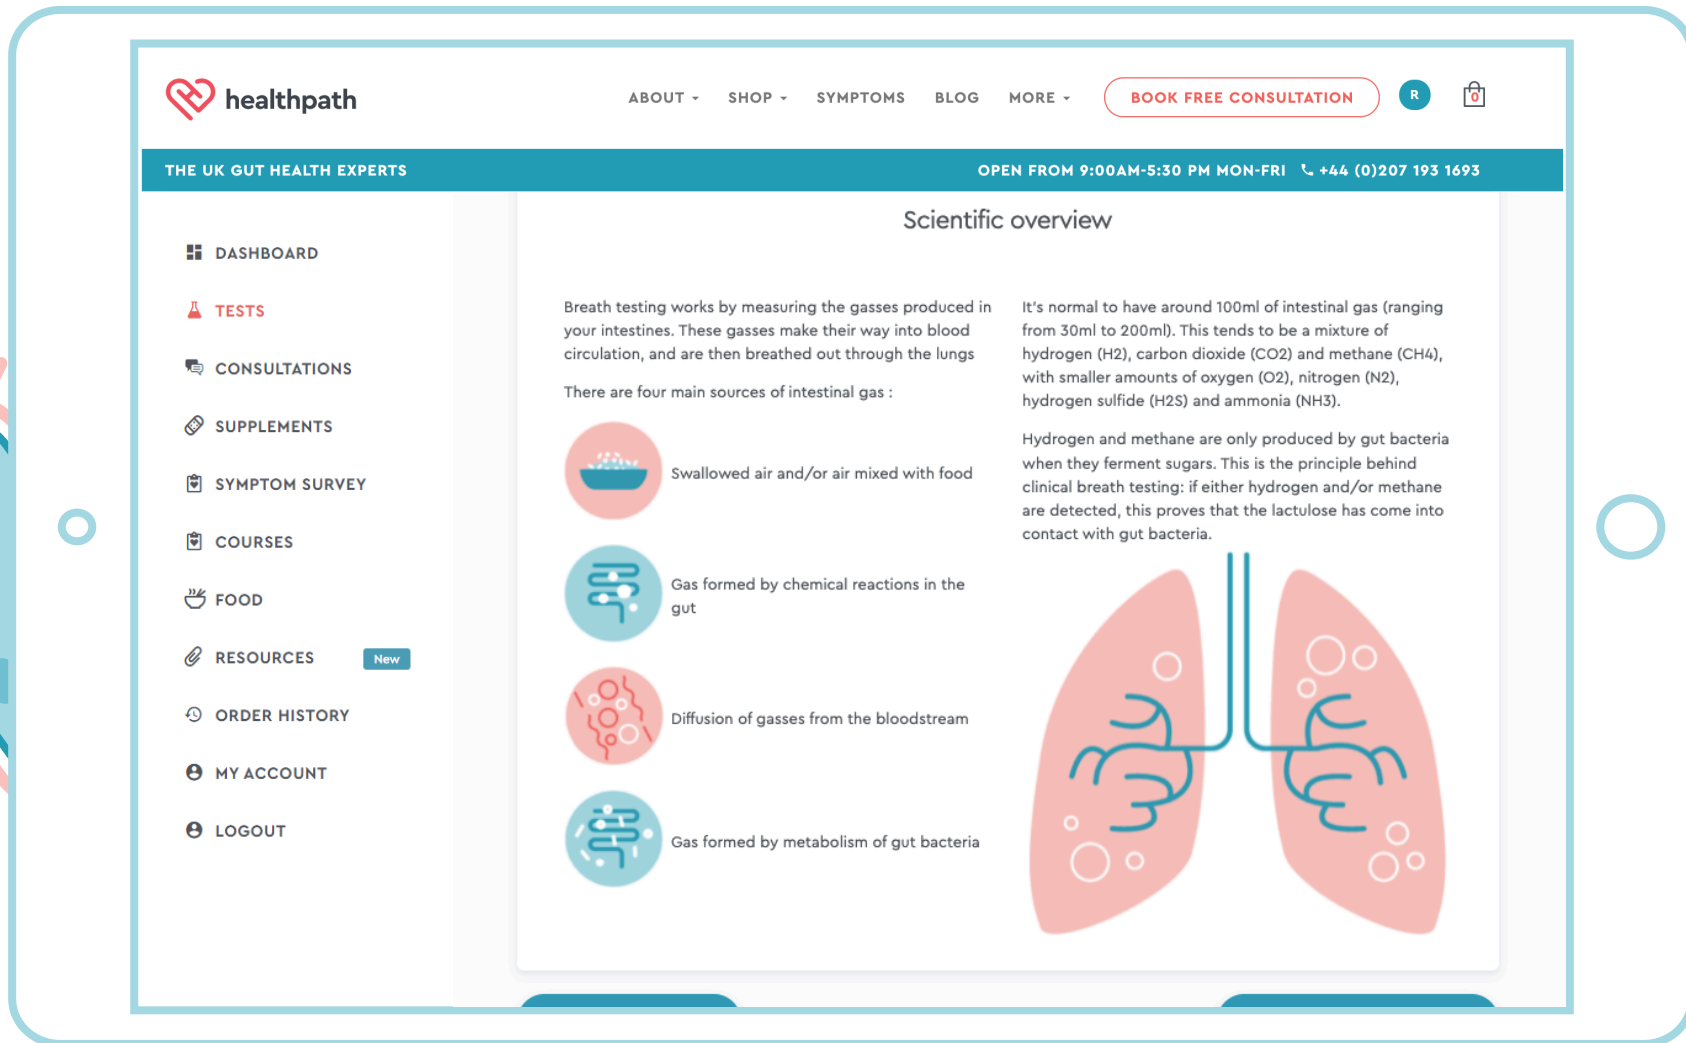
healthpath

ABOUT SHOP SYMPTOMS BLOG MORE BOOK FREE CONSULTATION R 0

THE UK GUT HEALTH EXPERTS OPEN FROM 9:00AM-5:30 PM MON-FRI +44 (0)207 193 1693

DASHBOARD
TESTS
CONSULTATIONS
SUPPLEMENTS
SYMPTOM SURVEY
COURSES
FOOD
RESOURCES New
ORDER HISTORY
MY ACCOUNT
LOGOUT

Scientific overview

Breath testing works by measuring the gasses produced in your intestines. These gasses make their way into blood circulation, and are then breathed out through the lungs

There are four main sources of intestinal gas :

Swallowed air and/or air mixed with food

Gas formed by chemical reactions in the gut

Diffusion of gasses from the bloodstream

Gas formed by metabolism of gut bacteria

It's normal to have around 100ml of intestinal gas (ranging from 30ml to 200ml). This tends to be a mixture of hydrogen (H2), carbon dioxide (CO2) and methane (CH4), with smaller amounts of oxygen (O2), nitrogen (N2), hydrogen sulfide (H2S) and ammonia (NH3).

Hydrogen and methane are only produced by gut bacteria when they ferment sugars. This is the principle behind clinical breath testing: if either hydrogen and/or methane are detected, this proves that the lactulose has come into contact with gut bacteria.